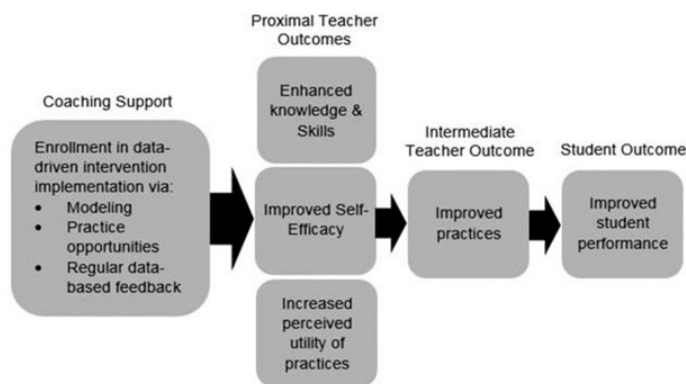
Coaching Support

Enrollment in data-driven intervention implementation via:
- Modeling
- Practice opportunities
- Regular data-based feedback

Proximal Teacher Outcomes

Enhanced knowledge & Skills

Improved Self-Efficacy

Increased perceived utility of practices

Intermediate Teacher Outcome

Improved practices

Student Outcome

Improved student performance